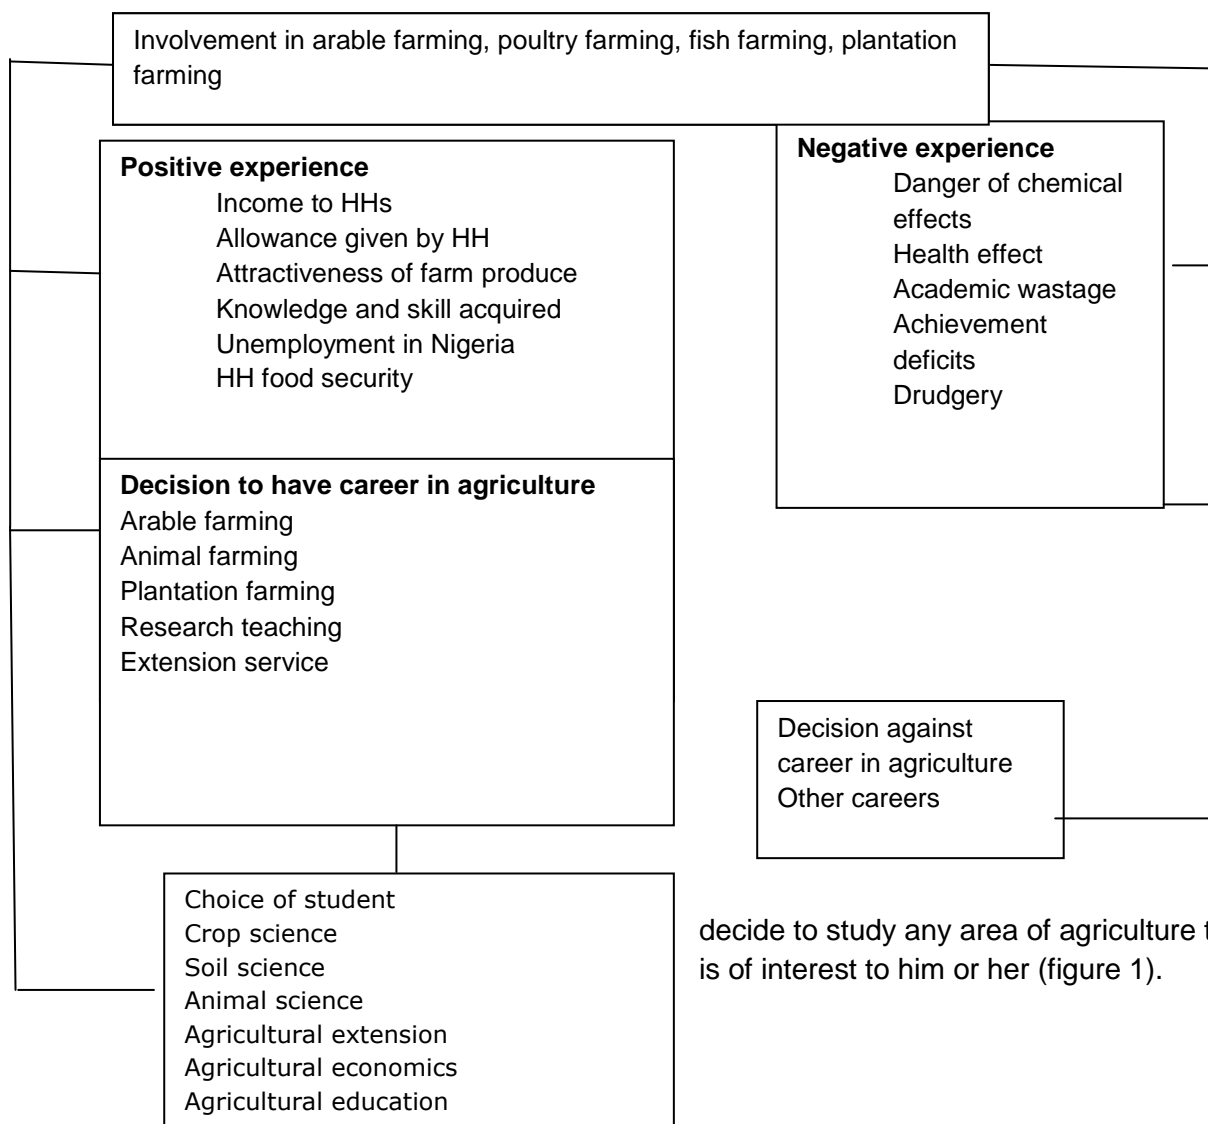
Involvement in arable farming, poultry farming, fish farming, plantation farming

**Positive experience**
Income to HHs
Allowance given by HH
Attractiveness of farm produce
Knowledge and skill acquired
Unemployment in Nigeria
HH food security

**Negative experience**
Danger of chemical effects
Health effect
Academic wastage
Achievement deficits
Drudgery

**Decision to have career in agriculture**
Arable farming
Animal farming
Plantation farming
Research teaching
Extension service

Decision against career in agriculture
Other careers

Choice of student
Crop science
Soil science
Animal science
Agricultural extension
Agricultural economics
Agricultural education

decide to study any area of agriculture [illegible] is of interest to him or her (figure 1).